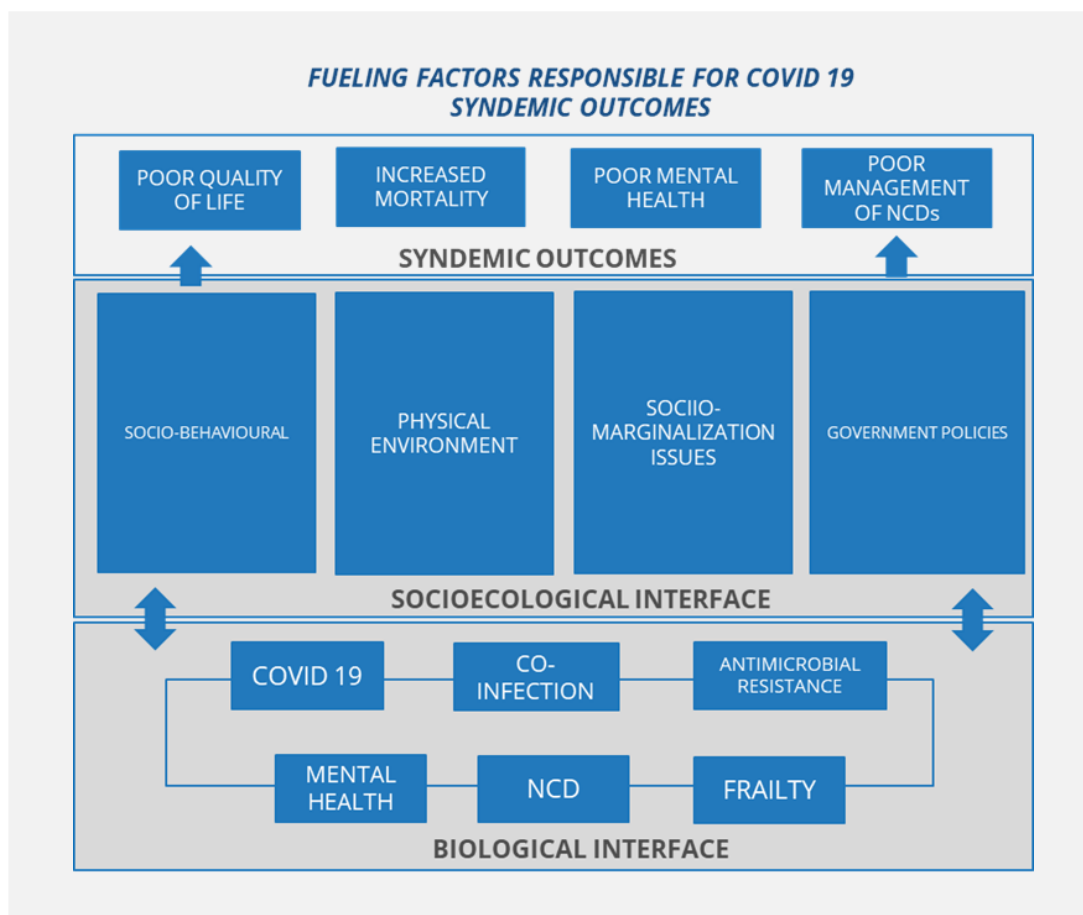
FUELING FACTORS RESPONSIBLE FOR COVID 19 SYNDEMIC OUTCOMES

POOR QUALITY OF LIFE

INCREASED MORTALITY

POOR MENTAL HEALTH

POOR MANAGEMENT OF NCDs

SYNDEMIC OUTCOMES

SOCIO-BEHAVIOURAL

PHYSICAL ENVIRONMENT

SOCIIO-MARGINALIZATION ISSUES

GOVERNMENT POLICIES

SOCIOECOLOGICAL INTERFACE

COVID 19

CO-INFECTION

ANTIMICROBIAL RESISTANCE

MENTAL HEALTH

NCD

FRAILTY

BIOLOGICAL INTERFACE